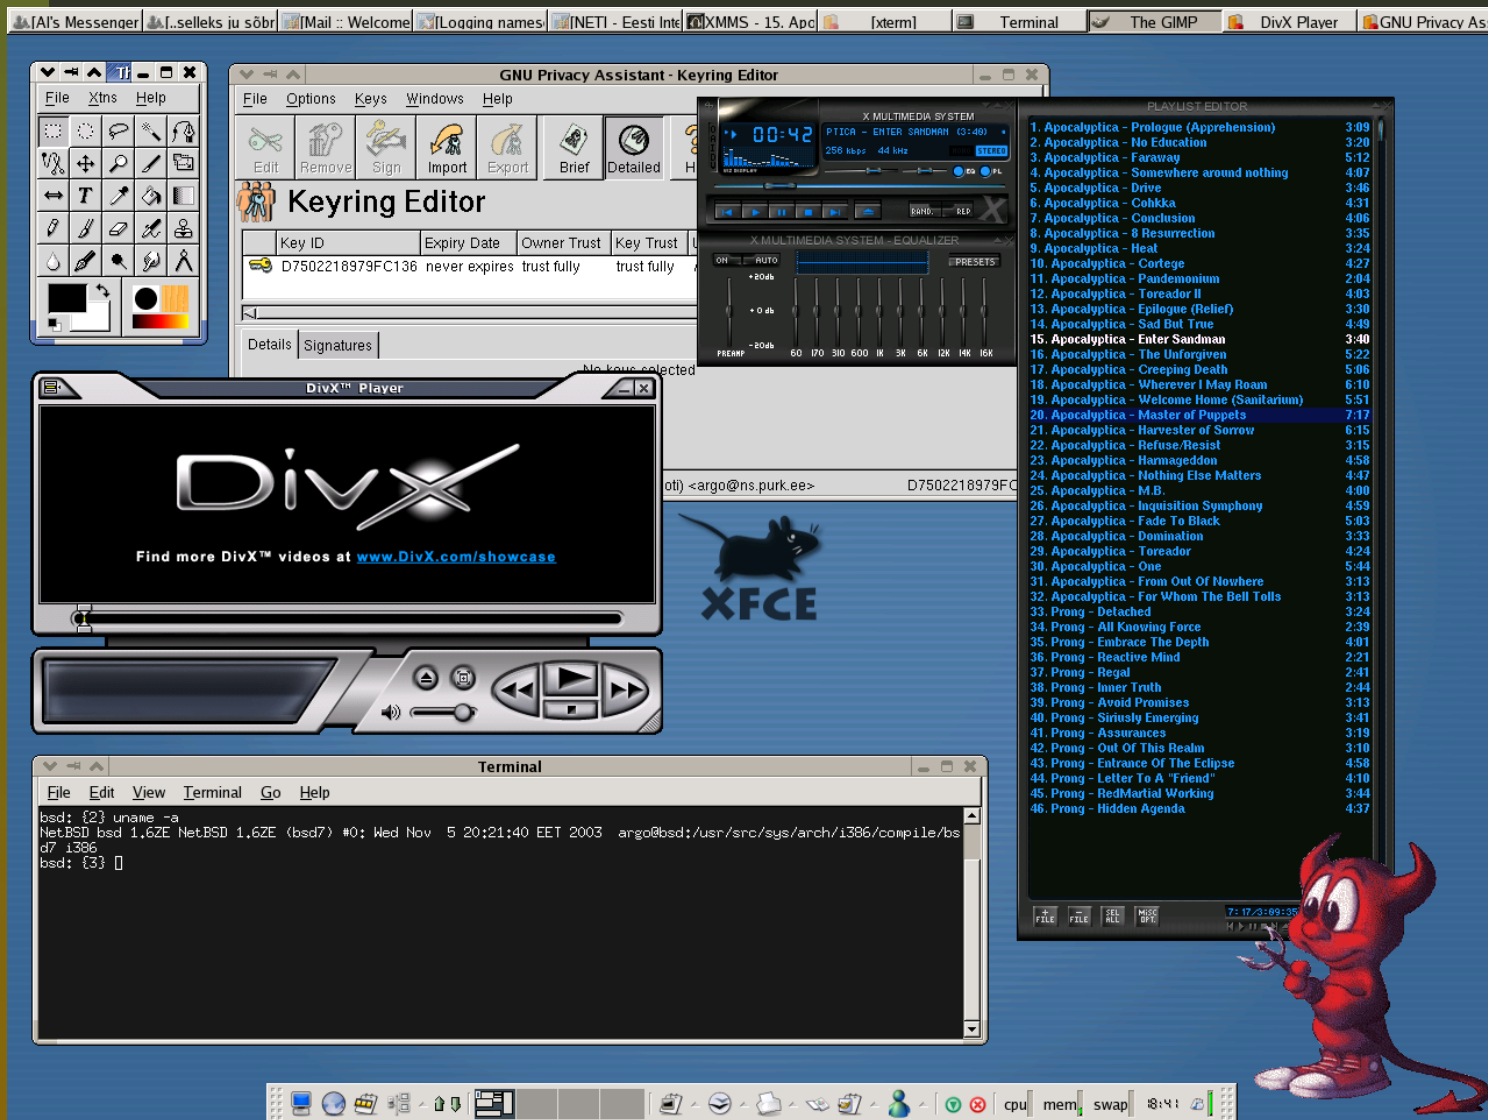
[Al's Messenger | [..selleks ju sõbr | [Mail :: Welcome | [Logging names | [NETI - Eesti Inte | XMMS - 15. Apc | [xterm] | Terminal | The GIMP | DivX Player | GNU Privacy As

File Xtns Help

GNU Privacy Assistant - Keyring Editor

File Options Keys Windows Help

Edit Remove Sign Import Export Brief Detailed H

Keyring Editor

| Key ID | Expiry Date | Owner Trust | Key Trust |
|---|---|---|---|
| D7502218979FC136 | never expires | trust fully | trust fully |

Details Signatures

No keys selected

oti) <argo@ns.purk.ee> D7502218979FC

X MULTIMEDIA SYSTEM

00:42

PTICA - ENTER SANDMAN (3:40)

256 kbps 44 kHz STEREO

BAND REP

X MULTIMEDIA SYSTEM - EQUALIZER

ON AUTO PRESETS

+20db +0db -20db PREAMP 60 170 310 600 1K 3K 6K 12K 14K 16K

PLAYLIST EDITOR

1. Apocalyptica - Prologue (Apprehension) 3:09
2. Apocalyptica - No Education 3:20
3. Apocalyptica - Faraway 5:12
4. Apocalyptica - Somewhere around nothing 4:07
5. Apocalyptica - Drive 3:46
6. Apocalyptica - Cohkka 4:31
7. Apocalyptica - Conclusion 4:06
8. Apocalyptica - 8 Resurrection 3:35
9. Apocalyptica - Heat 3:24
10. Apocalyptica - Cortege 4:27
11. Apocalyptica - Pandemonium 2:04
12. Apocalyptica - Toreador II 4:03
13. Apocalyptica - Epilogue (Relief) 3:30
14. Apocalyptica - Sad But True 4:49
15. Apocalyptica - Enter Sandman 3:40
16. Apocalyptica - The Unforgiven 5:22
17. Apocalyptica - Creeping Death 5:06
18. Apocalyptica - Wherever I May Roam 6:10
19. Apocalyptica - Welcome Home (Sanitarium) 5:51
20. Apocalyptica - Master of Puppets 7:17
21. Apocalyptica - Harvester of Sorrow 6:15
22. Apocalyptica - Refuse/Resist 3:15
23. Apocalyptica - Harmageddon 4:58
24. Apocalyptica - Nothing Else Matters 4:47
25. Apocalyptica - M.B. 4:00
26. Apocalyptica - Inquisition Symphony 4:59
27. Apocalyptica - Fade To Black 5:03
28. Apocalyptica - Domination 3:33
29. Apocalyptica - Toreador 4:24
30. Apocalyptica - One 5:44
31. Apocalyptica - From Out Of Nowhere 3:13
32. Apocalyptica - For Whom The Bell Tolls 3:13
33. Prong - Detached 3:24
34. Prong - All Knowing Force 2:39
35. Prong - Embrace The Depth 4:01
36. Prong - Reactive Mind 2:21
37. Prong - Regal 2:41
38. Prong - Inner Truth 2:44
39. Prong - Avoid Promises 3:13
40. Prong - Siriusly Emerging 3:41
41. Prong - Assurances 3:19
42. Prong - Out Of This Realm 3:10
43. Prong - Entrance Of The Eclipse 4:58
44. Prong - Letter To A "Friend" 4:10
45. Prong - RedMartial Working 3:44
46. Prong - Hidden Agenda 4:37

FILE FILE SEL ALL MISC OPT 7:17/3:09:35

DivX™ Player

DivX

Find more DivX™ videos at www.DivX.com/showcase

XFCE

Terminal

File Edit View Terminal Go Help

bsd: {2} uname -a
NetBSD bsd 1.6ZE NetBSD 1.6ZE (bsd7) #0: Wed Nov 5 20:21:40 EET 2003 argo@bsd:/usr/src/sys/arch/i386/compile/bsd7 i386
bsd: {3}

cpu mem swap 18:41